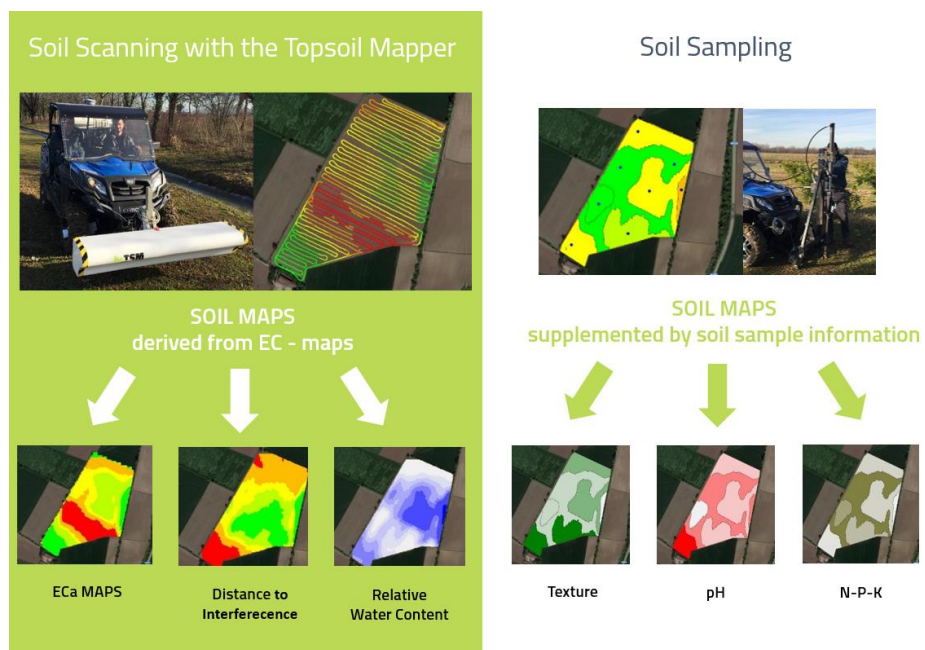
Soil Scanning with the Topsoil Mapper

TSM

SOIL MAPS
derived from EC - maps

ECa MAPS

Distance to Interferecence

Relative Water Content

Soil Sampling

SOIL MAPS
supplemented by soil sample information

Texture

pH

N-P-K